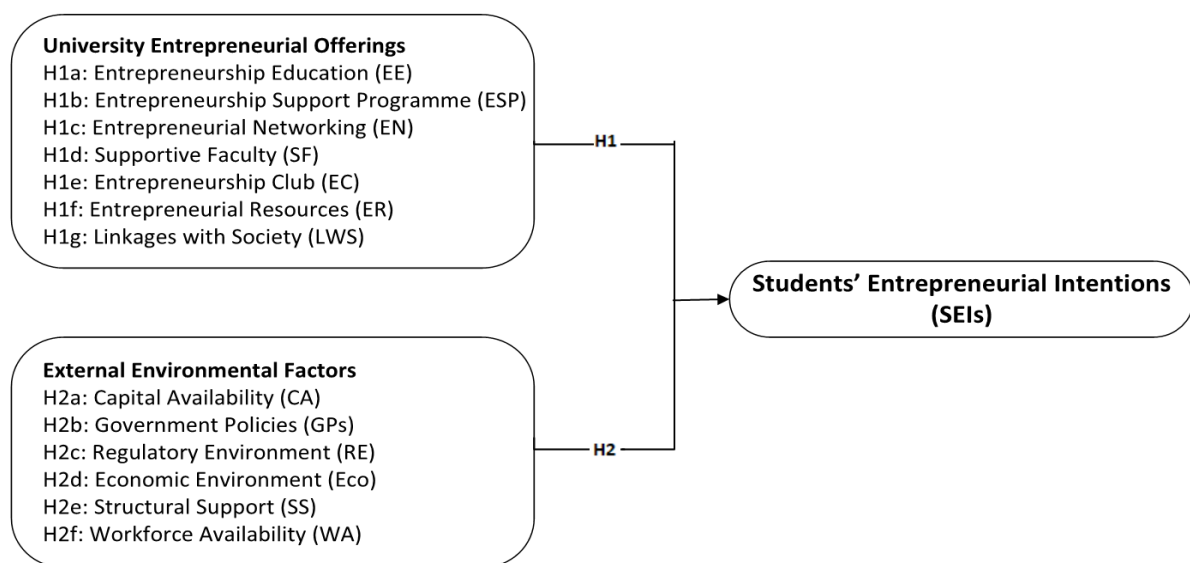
**University Entrepreneurial Offerings**
H1a: Entrepreneurship Education (EE)
H1b: Entrepreneurship Support Programme (ESP)
H1c: Entrepreneurial Networking (EN)
H1d: Supportive Faculty (SF)
H1e: Entrepreneurship Club (EC)
H1f: Entrepreneurial Resources (ER)
H1g: Linkages with Society (LWS)

H1

**Students' Entrepreneurial Intentions (SEIs)**

**External Environmental Factors**
H2a: Capital Availability (CA)
H2b: Government Policies (GPs)
H2c: Regulatory Environment (RE)
H2d: Economic Environment (Eco)
H2e: Structural Support (SS)
H2f: Workforce Availability (WA)

H2